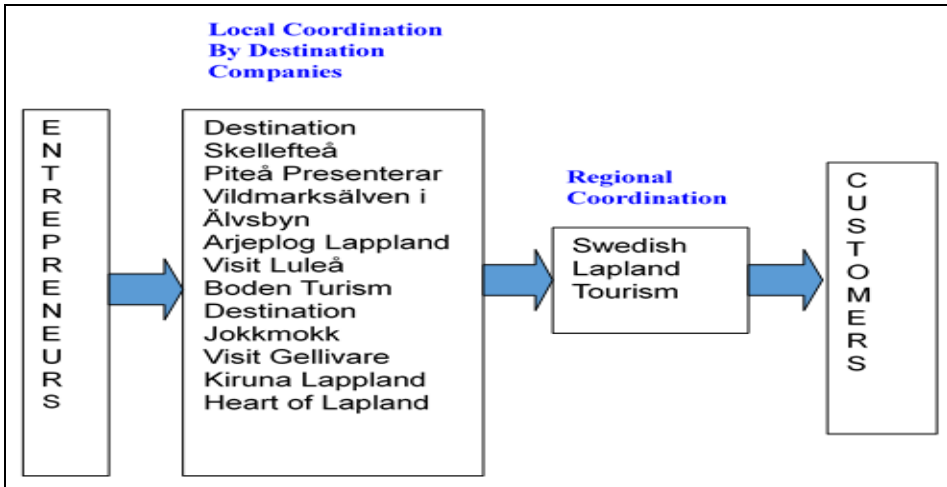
Local Coordination
By Destination
Companies

E
N
T
R
E
P
R
E
N
E
U
R
S

Destination
Skellefteå
Piteå Presenterar
Vildmarksälven i
Älvsbyn
Arjeplog Lappland
Visit Luleå
Boden Turism
Destination
Jokkmokk
Visit Gellivare
Kiruna Lappland
Heart of Lapland

Regional
Coordination

Swedish
Lapland
Tourism

C
U
S
T
O
M
E
R
S